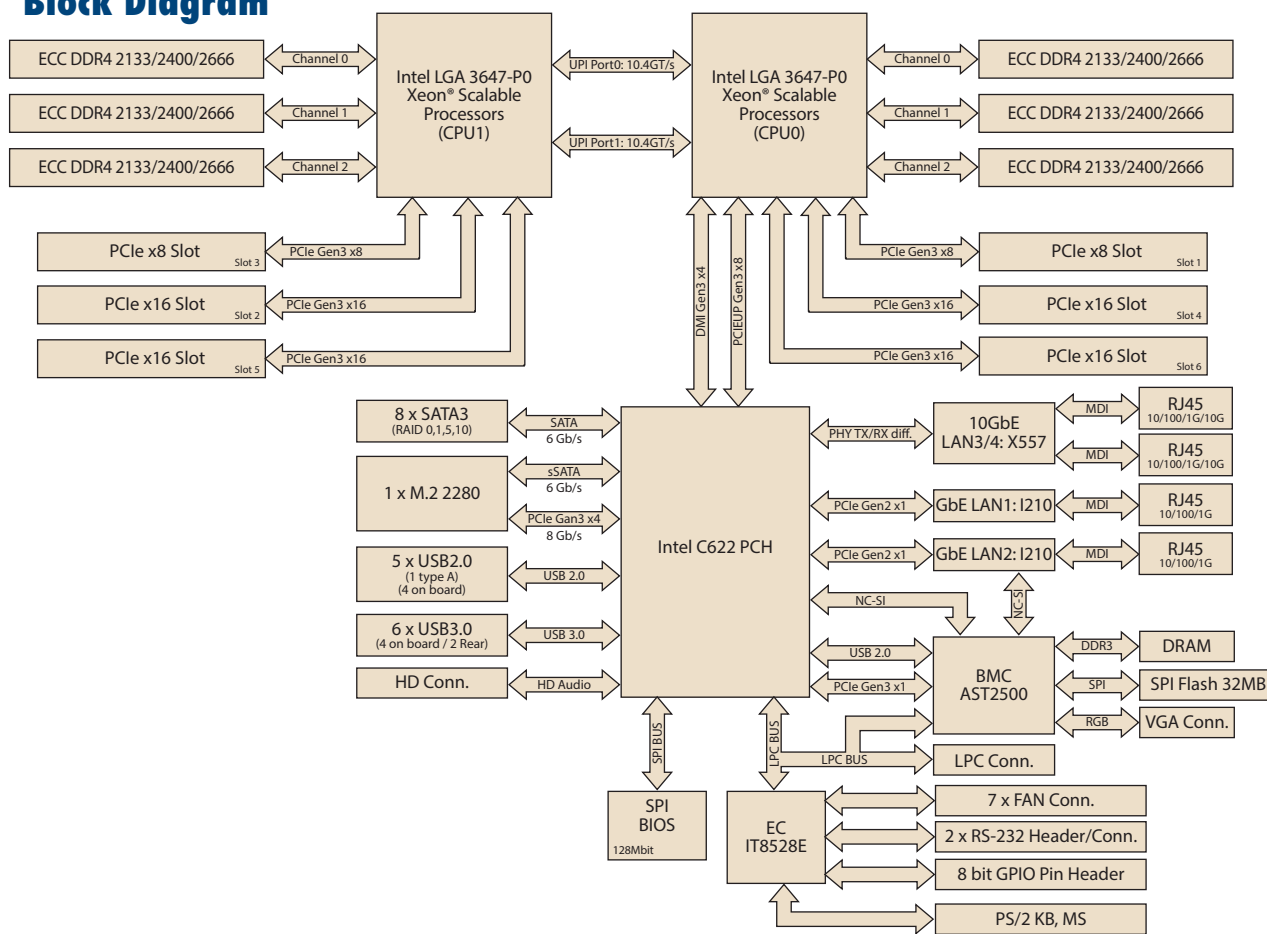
Block Diagram

ECC DDR4 2133/2400/2666
Channel 0
ECC DDR4 2133/2400/2666
Channel 1
ECC DDR4 2133/2400/2666
Channel 2

Intel LGA 3647-P0 Xeon® Scalable Processors (CPU1)

UPI Port0: 10.4GT/s
UPI Port1: 10.4GT/s

Intel LGA 3647-P0 Xeon® Scalable Processors (CPU0)

Channel 0
ECC DDR4 2133/2400/2666
Channel 1
ECC DDR4 2133/2400/2666
Channel 2
ECC DDR4 2133/2400/2666

PCIe x8 Slot
Slot 3
PCIe Gen3 x8
PCIe x16 Slot
Slot 2
PCIe Gen3 x16
PCIe x16 Slot
Slot 5
PCIe Gen3 x16

DMI Gen3 x4
PCIEUP Gen3 x8

PCIe Gen3 x8
PCIe x8 Slot
Slot 1
PCIe Gen3 x16
PCIe x16 Slot
Slot 4
PCIe Gen3 x16
PCIe x16 Slot
Slot 6

8 x SATA3
(RAID 0,1,5,10)
SATA
6 Gb/s
1 x M.2 2280
sSATA
6 Gb/s
PCIe Gan3 x4
8 Gb/s
5 x USB2.0
(1 type A)
(4 on board)
USB 2.0
6 x USB3.0
(4 on board / 2 Rear)
USB 3.0
HD Conn.
HD Audio

Intel C622 PCH

PHY TX/RX diff.
10GbE LAN3/4: X557
MDI
RJ45
10/100/1G/10G
MDI
RJ45
10/100/1G/10G
PCIe Gen2 x1
GbE LAN1: I210
MDI
RJ45
10/100/1G
PCIe Gen2 x1
GbE LAN2: I210
MDI
RJ45
10/100/1G
NC-SI
NC-SI
USB 2.0
PCIe Gen3 x1
BMC
AST2500
DDR3
DRAM
SPI
SPI Flash 32MB
RGB
VGA Conn.

SPI BUS
LPC BUS
LPC BUS
LPC Conn.

SPI
BIOS
128Mbit

EC
IT8528E
7 x FAN Conn.
2 x RS-232 Header/Conn.
8 bit GPIO Pin Header
PS/2 KB, MS